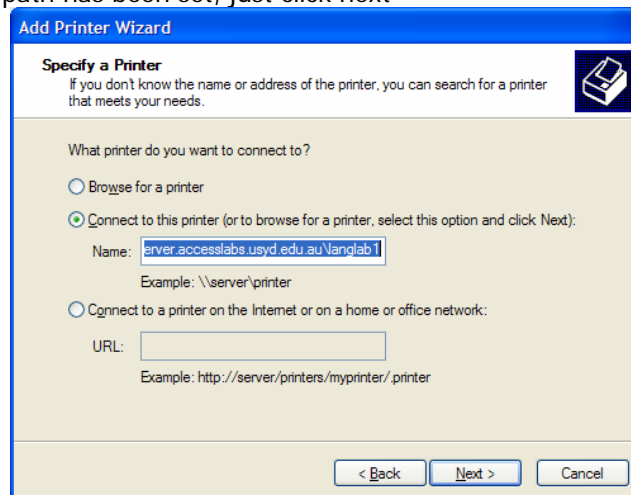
path has been set, just click Next

Add Printer Wizard

Specify a Printer
If you don't know the name or address of the printer, you can search for a printer that meets your needs.

What printer do you want to connect to?

Browse for a printer

Connect to this printer (or to browse for a printer, select this option and click Next):

Name: erver.accesslabs.usyd.edu.au\langlab1

Example: \\server\printer

Connect to a printer on the Internet or on a home or office network:

URL:

Example: http://server/printers/myprinter/.printer

< Back | Next > | Cancel